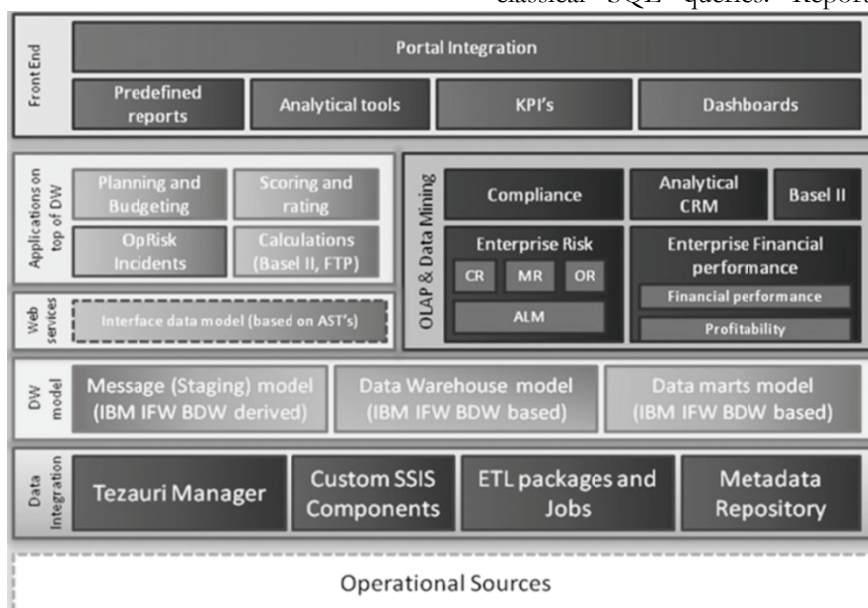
classical SQL queries. Repor

Front End

Portal Integration

Predefined reports

Analytical tools

KPI's

Dashboards

Applications on top of DW

Planning and Budgeting

Scoring and rating

OpRisk Incidents

Calculations (Basel II, FTP)

Web services

Interface data model (based on AST's)

OLAP & Data Mining

Compliance

Analytical CRM

Basel II

Enterprise Risk

CR

MR

OR

ALM

Enterprise Financial performance

Financial performance

Profitability

DW model

Message (Staging) model (IBM IFW BDW derived)

Data Warehouse model (IBM IFW BDW based)

Data marts model (IBM IFW BDW based)

Data Integration

Tezauri Manager

Custom SSIS Components

ETL packages and Jobs

Metadata Repository

Operational Sources